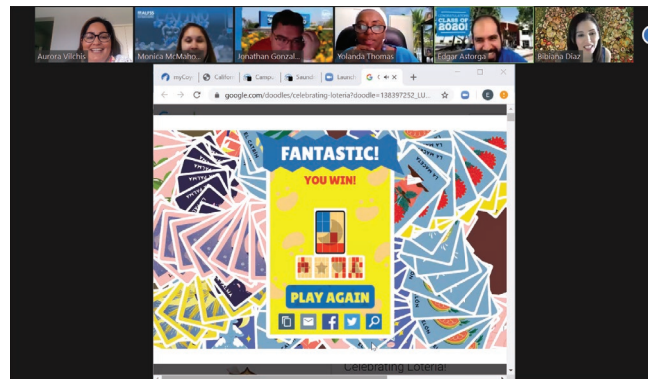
Aurora Vilchis

Monica McMaho...

Jonathan Gonzal...

Yolanda Thomas

CLASS OF 2020!

Edgar Astorga

Bibiana Diaz

myCo

Califor

Canpu

Sound

Launch

google.com/doodles/celebrating-loteria?doodle=138397252_LU...

FANTASTIC!

YOU WIN!

PLAY AGAIN

Celebrating Lotería!